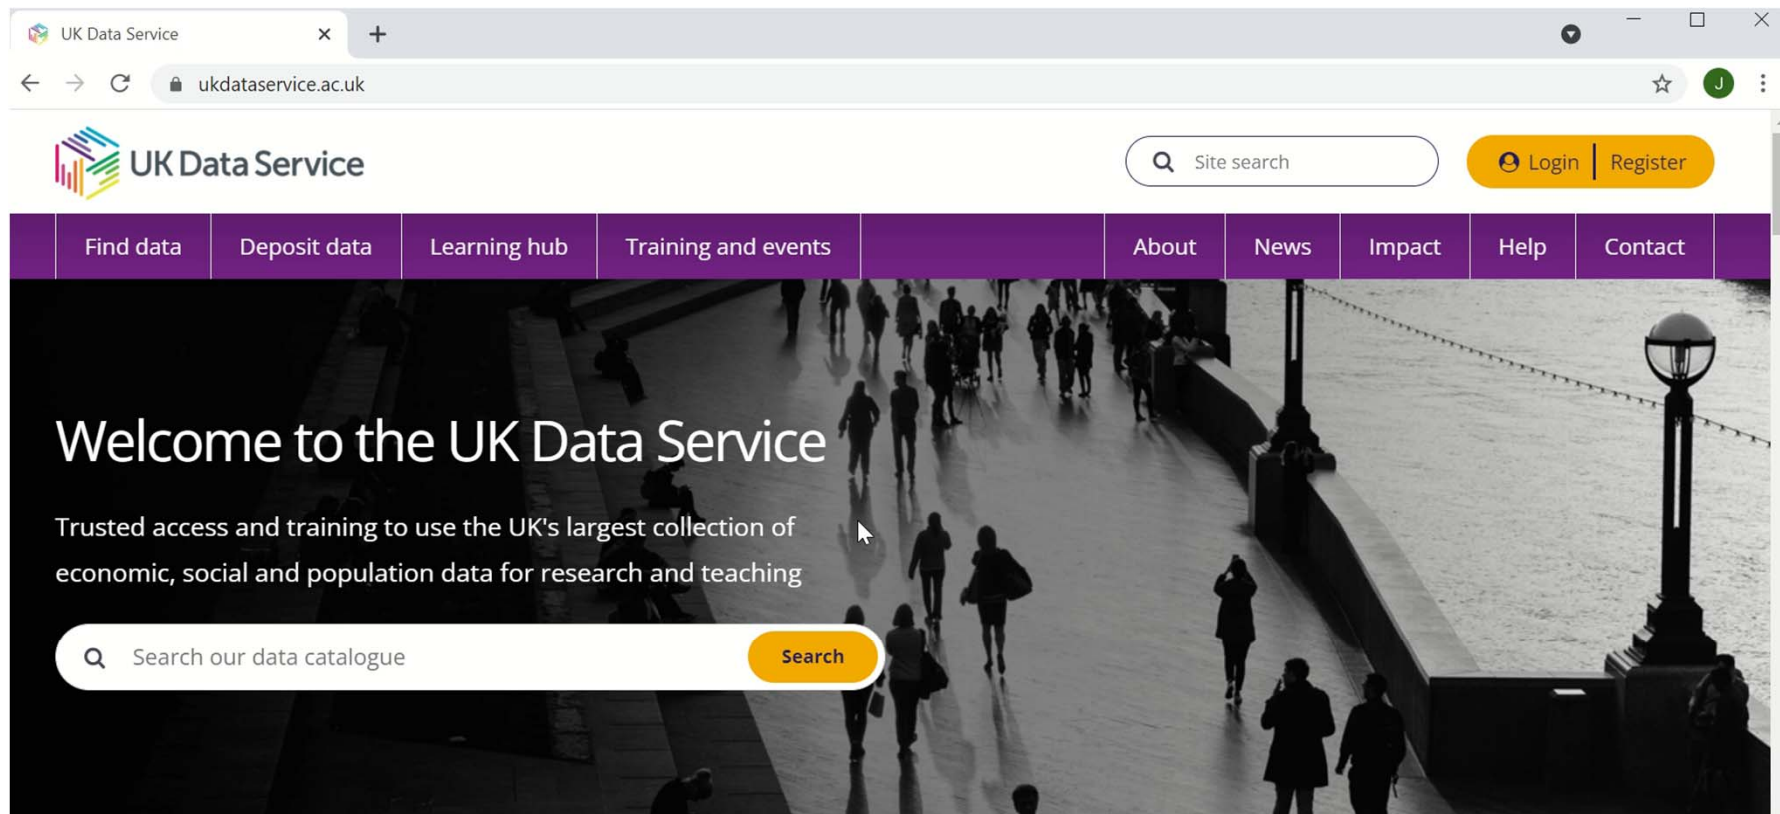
UK Data Service

ukdataservice.ac.uk

J

UK Data Service

Site search

Login | Register

Find data
Deposit data
Learning hub
Training and events
About
News
Impact
Help
Contact

Welcome to the UK Data Service

Trusted access and training to use the UK's largest collection of economic, social and population data for research and teaching

Search our data catalogue

Search